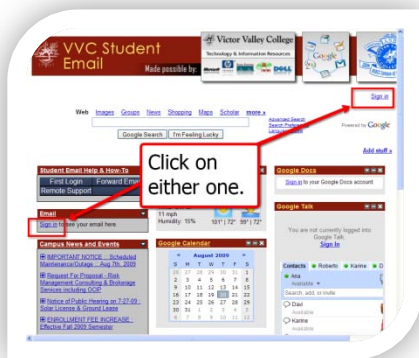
VVC Student Email

Made possible by:

Victor Valley College
Technology & Information Resources

Sign in

Web Images Groups News Shopping Maps Scholar more »

Advanced Search
Search Preferences
Language Tools

Google Search I'm Feeling Lucky

Powered by Google

Add stuff »

Student Email Help & How-To

First Login Forward Email
Remote Support

Click on either one.

Google Docs

Sign in to your Google Docs account

Email

Sign in to see your email here.

11 mph
Humidity: 15%

101° | 72° 99° | 72°

Google Talk

You are not currently logged into Google Talk.
Sign In

Campus News and Events

IMPORTANT NOTICE :: Scheduled Maintenance/Outage :: Aug 7th, 2009

Request For Proposal - Risk Management Consulting & Brokerage Services including OCIP

Notice of Public Hearing on 7-27-09 : Solar License & Ground Lease

ENROLLMENT FEE INCREASE : Effective Fall 2009 Semester

Google Calendar

August 2009

| S | M | T | W | T | F | S |
|---|---|---|---|---|---|---|
| 26 | 27 | 28 | 29 | 30 | 31 | 1 |
| 2 | 3 | 4 | 5 | 6 | 7 | 8 |
| 9 | 10 | 11 | 12 | 13 | 14 | 15 |
| 16 | 17 | 18 | 19 | 20 | 21 | 22 |
| 23 | 24 | 25 | 26 | 27 | 28 | 29 |
| 30 | 31 | 1 | 2 | 3 | 4 | 5 |
| 6 | 7 | 8 | 9 | 10 | 11 | 12 |

Contacts Roberto Karine

Ana
Available

Search, add, or invite

Dani
Available

Karine
Available